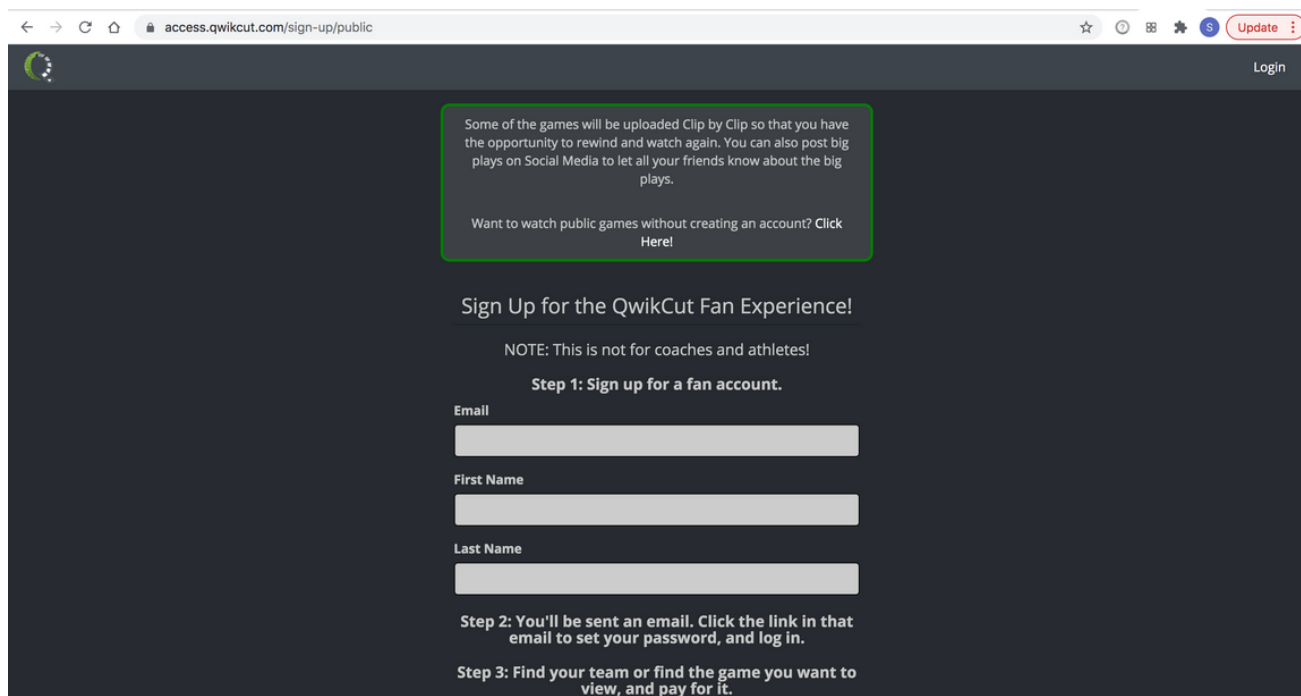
access.qwikcut.com/sign-up/public

S Update

Login

Some of the games will be uploaded Clip by Clip so that you have the opportunity to rewind and watch again. You can also post big plays on Social Media to let all your friends know about the big plays.

Want to watch public games without creating an account? Click Here!

Sign Up for the QwikCut Fan Experience!

NOTE: This is not for coaches and athletes!

Step 1: Sign up for a fan account.

Email

First Name

Last Name

Step 2: You'll be sent an email. Click the link in that email to set your password, and log in.

Step 3: Find your team or find the game you want to view, and pay for it.